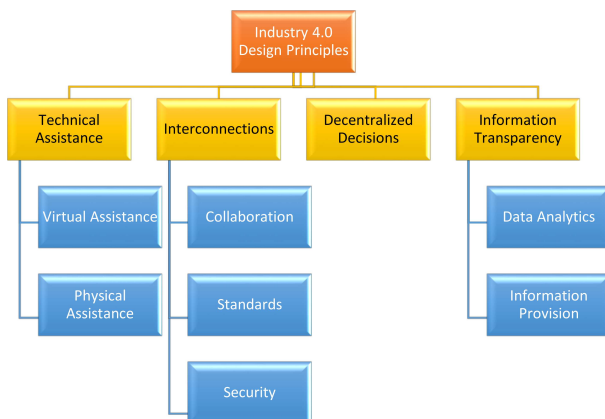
Industry 4.0 Design Principles

Technical Assistance

Virtual Assistance

Physical Assistance

Interconnections

Collaboration

Standards

Security

Decentralized Decisions

Information Transparency

Data Analytics

Information Provision